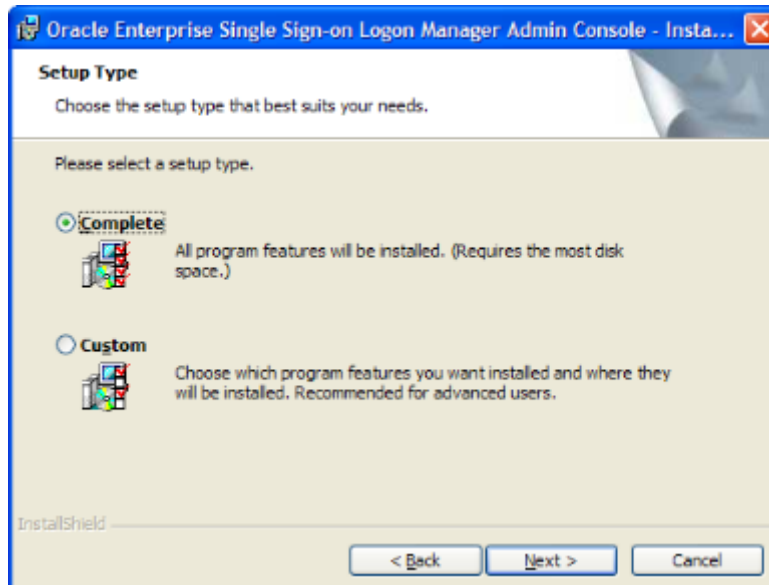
Oracle Enterprise Single Sign-on Logon Manager Admin Console - Insta...

Setup Type

Choose the setup type that best suits your needs.

Please select a setup type.

Complete

All program features will be installed. (Requires the most disk space.)

Custom

Choose which program features you want installed and where they will be installed. Recommended for advanced users.

InstallShield

< Back

Next >

Cancel